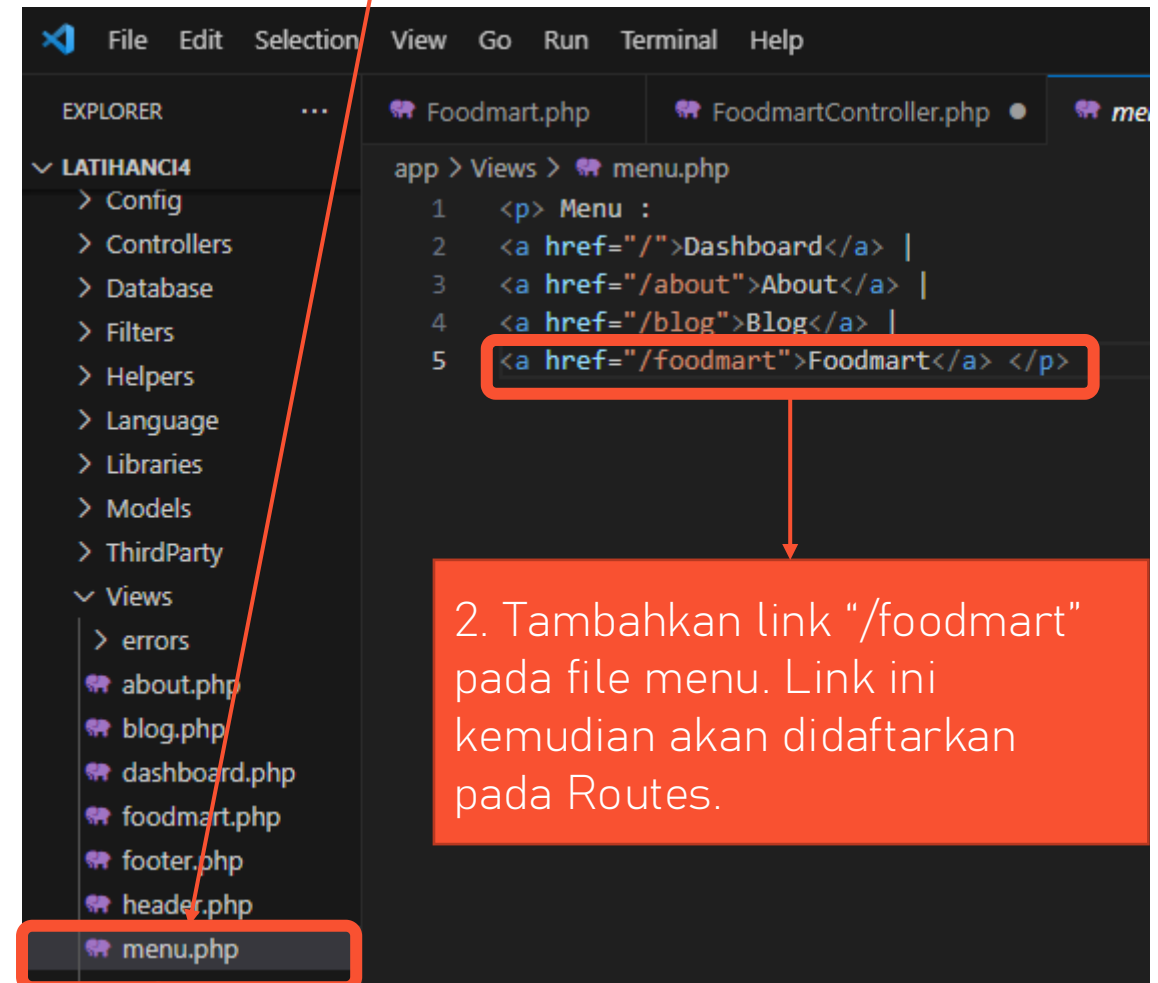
File Edit Selection View Go Run Terminal Help

EXPLORER ...

LATIHANCI4
Config
Controllers
Database
Filters
Helpers
Language
Libraries
Models
ThirdParty
Views
errors
about.php
blog.php
dashboard.php
foodmart.php
footer.php
header.php
menu.php

Foodmart.php
FoodmartController.php
me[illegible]

app > Views > menu.php

1 <p> Menu :
2 <a href="/">Dashboard</a> |
3 <a href="/about">About</a> |
4 <a href="/blog">Blog</a> |
5 <a href="/foodmart">Foodmart</a> </p>

2. Tambahkan link "/foodmart" pada file menu. Link ini kemudian akan didaftarkan pada Routes.